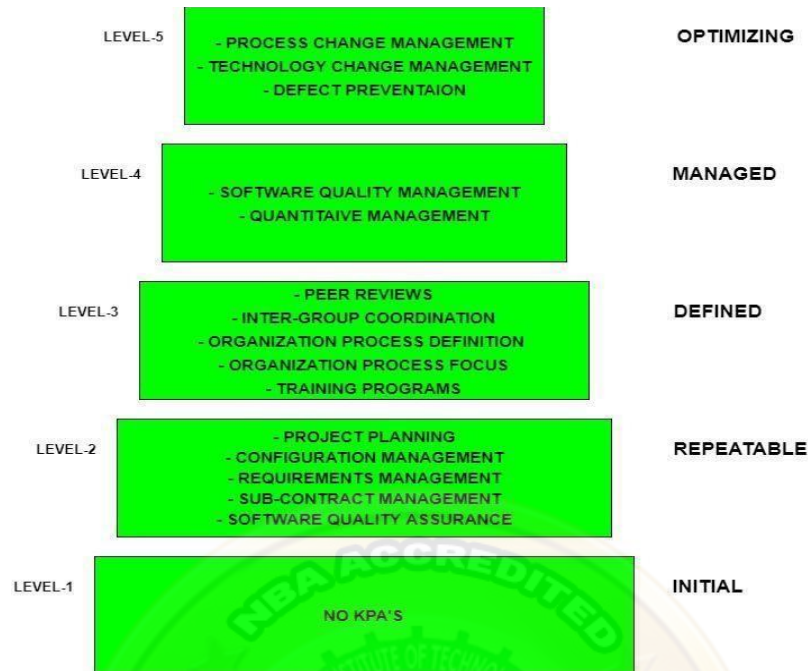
LEVEL-5

- PROCESS CHANGE MANAGEMENT
- TECHNOLOGY CHANGE MANAGEMENT
- DEFECT PREVENTAION

OPTIMIZING

LEVEL-4

- SOFTWARE QUALITY MANAGEMENT
- QUANTITAIVE MANAGEMENT

MANAGED

LEVEL-3

- PEER REVIEWS
- INTER-GROUP COORDINATION
- ORGANIZATION PROCESS DEFINITION
- ORGANIZATION PROCESS FOCUS
- TRAINING PROGRAMS

DEFINED

LEVEL-2

- PROJECT PLANNING
- CONFIGURATION MANAGEMENT
- REQUIREMENTS MANAGEMENT
- SUB-CONTRACT MANAGEMENT
- SOFTWARE QUALITY ASSURANCE

REPEATABLE

LEVEL-1

NO KPA'S

INITIAL

NBA ACCREDITED
INSTITUTE OF TECHNO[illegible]